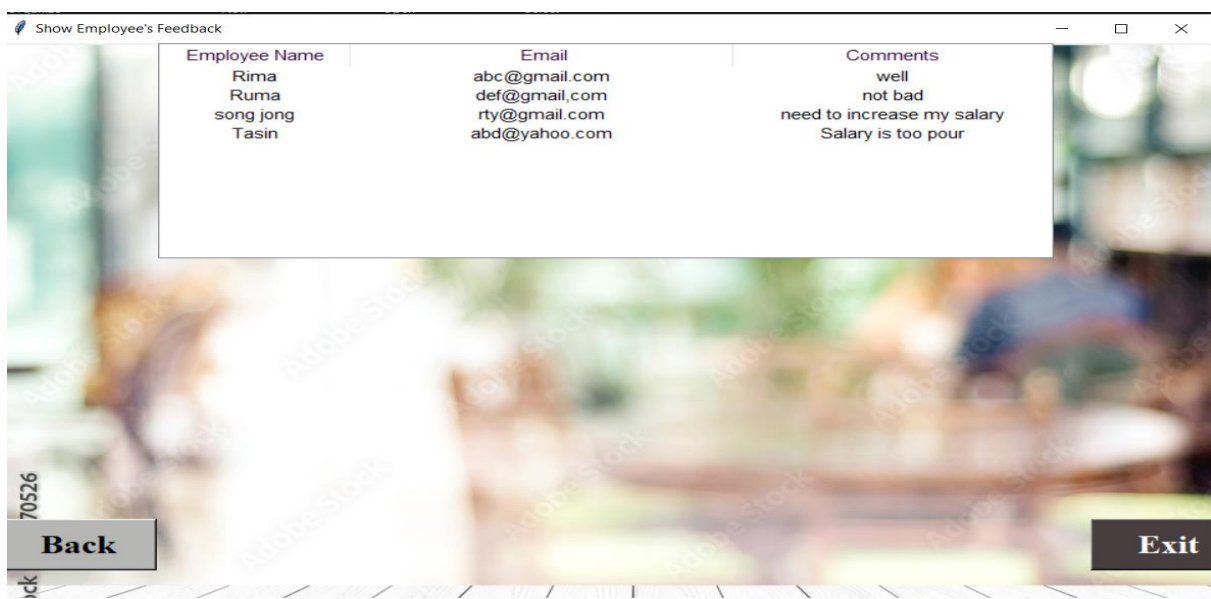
Show Employee's Feedback

| Employee Name | Email | Comments |
|---|---|---|
| Rima | abc@gmail.com | well |
| Ruma | def@gmail,com | not bad |
| song jong | rty@gmail.com | need to increase my salary |
| Tasin | abd@yahoo.com | Salary is too pour |

70526
ck

Back

Exit